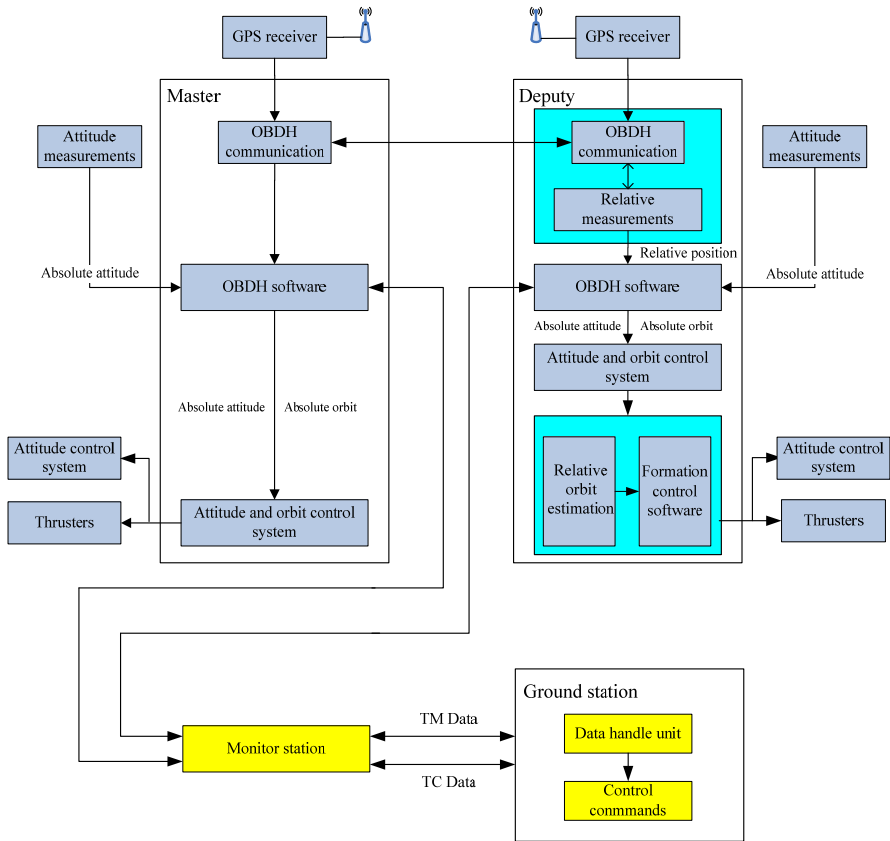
GPS receiver

GPS receiver

Master

Deputy

Attitude measurements

OBDH communication

OBDH communication

Attitude measurements

Relative measurements

Relative position

Absolute attitude

Absolute attitude

OBDH software

OBDH software

Absolute attitude

Absolute orbit

Attitude and orbit control system

Absolute attitude

Absolute orbit

Attitude control system

Relative orbit estimation

Formation control software

Attitude control system

Thrusters

Attitude and orbit control system

Thrusters

Ground station

TM Data

Data handle unit

Monitor station

TC Data

Control conmmands